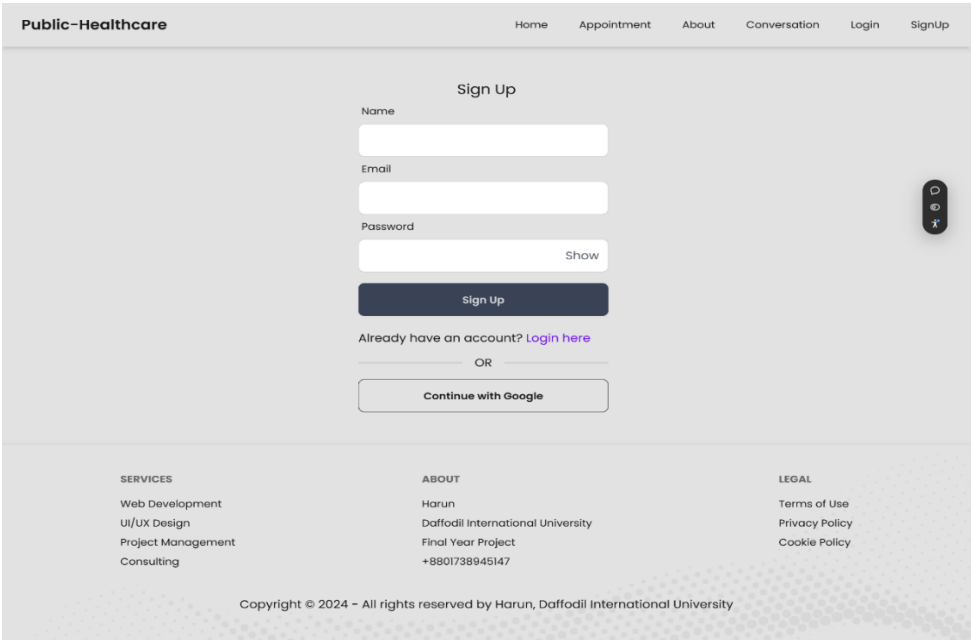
Public-Healthcare

Home Appointment About Conversation Login SignUp

Sign Up

Name

Email

Password

Show

Sign Up

Already have an account? Login here

OR

Continue with Google

SERVICES

Web Development

UI/UX Design

Project Management

Consulting

ABOUT

Harun

Daffodil International University

Final Year Project

+8801738945147

LEGAL

Terms of Use

Privacy Policy

Cookie Policy

Copyright © 2024 - All rights reserved by Harun, Daffodil International University